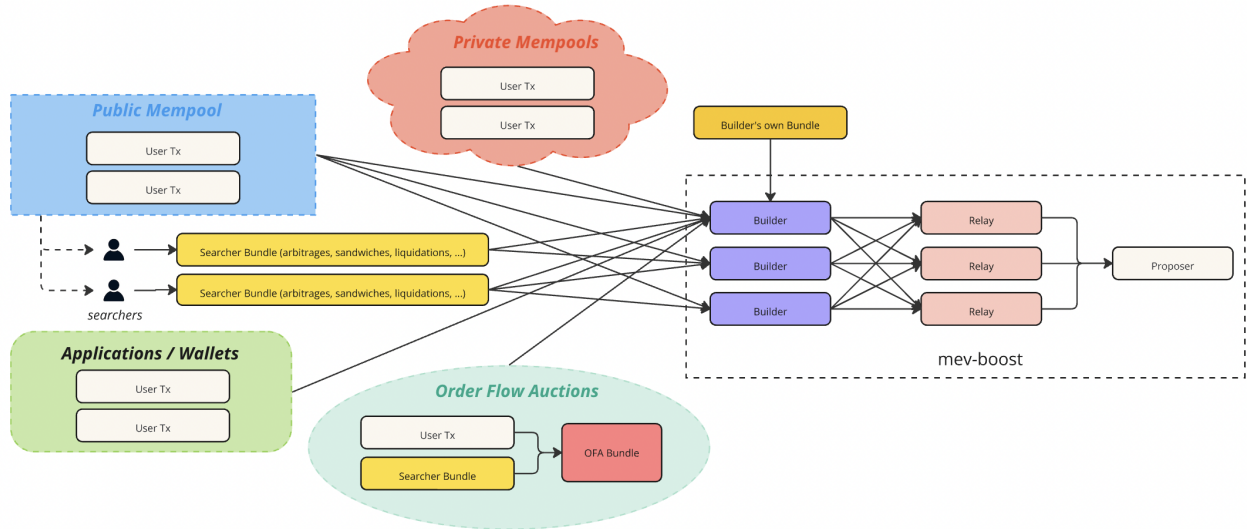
Private Mempools

User Tx

User Tx

Public Mempool

User Tx

User Tx

Builder's own Bundle

Searcher Bundle (arbitrages, sandwiches, liquidations, ...)

Searcher Bundle (arbitrages, sandwiches, liquidations, ...)

searchers

Builder

Builder

Builder

Relay

Relay

Relay

Proposer

mev-boost

Applications / Wallets

User Tx

User Tx

Order Flow Auctions

User Tx

Searcher Bundle

OFA Bundle